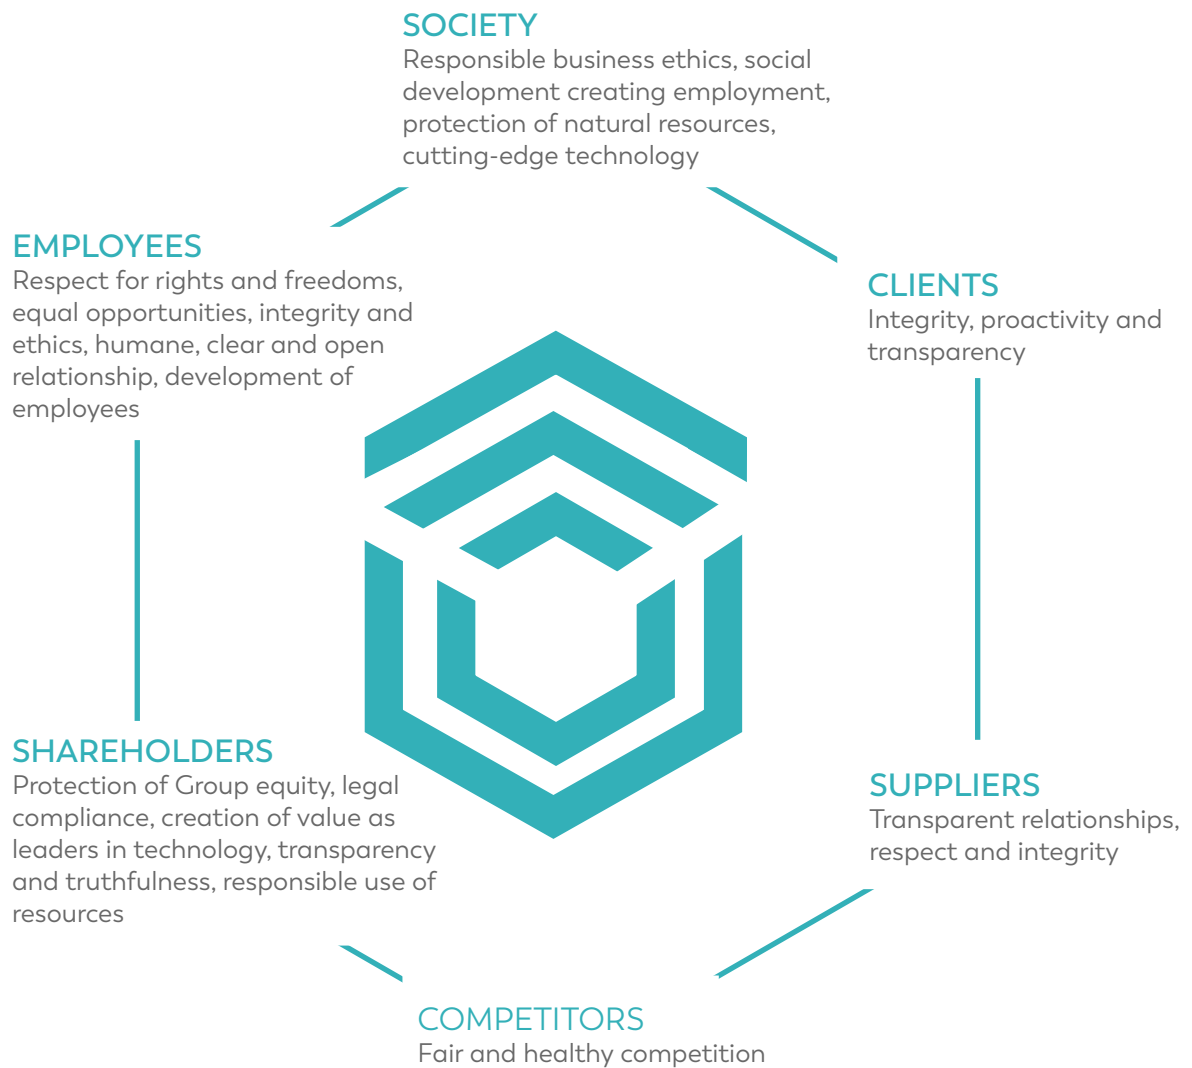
SOCIETY
Responsible business ethics, social development creating employment, protection of natural resources, cutting-edge technology

EMPLOYEES
Respect for rights and freedoms, equal opportunities, integrity and ethics, humane, clear and open relationship, development of employees

CLIENTS
Integrity, proactivity and transparency

SHAREHOLDERS
Protection of Group equity, legal compliance, creation of value as leaders in technology, transparency and truthfulness, responsible use of resources

SUPPLIERS
Transparent relationships, respect and integrity

COMPETITORS
Fair and healthy competition